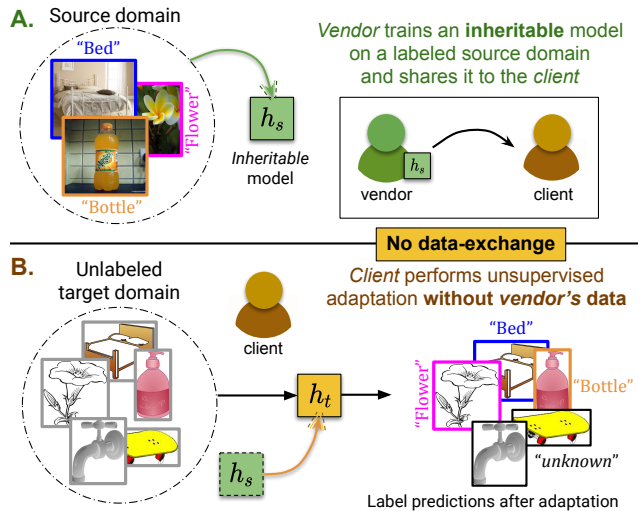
A. Source domain

"Bed"

"Flower"

"Bottle"

$h_s$

Inheritable model

Vendor trains an inheritable model on a labeled source domain and shares it to the client

$h_s$

vendor

client

No data-exchange

B. Unlabeled target domain

client

Client performs unsupervised adaptation without vendor's data

$h_t$

$h_s$

"Bed"

"Flower"

"Bottle"

"unknown"

Label predictions after adaptation